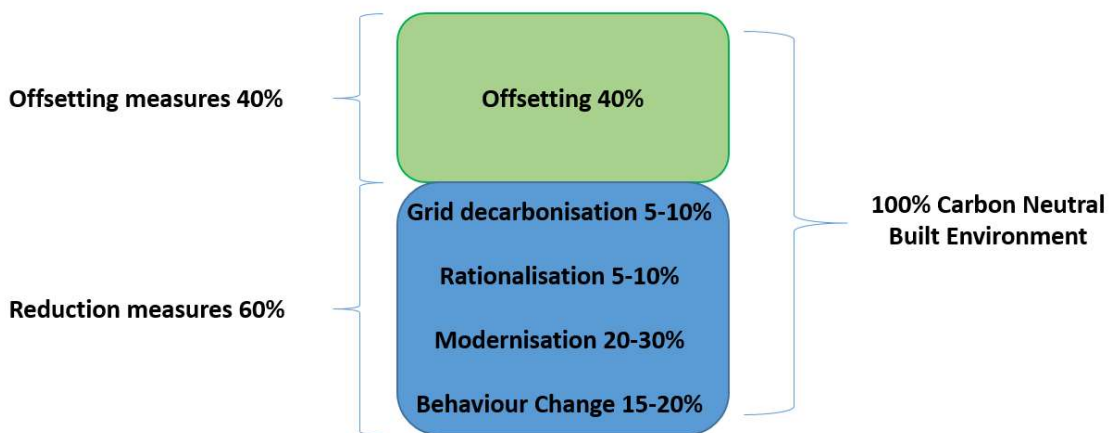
Offsetting measures 40%

Offsetting 40%

Reduction measures 60%

Grid decarbonisation 5-10%

Rationalisation 5-10%

Modernisation 20-30%

Behaviour Change 15-20%

100% Carbon Neutral Built Environment